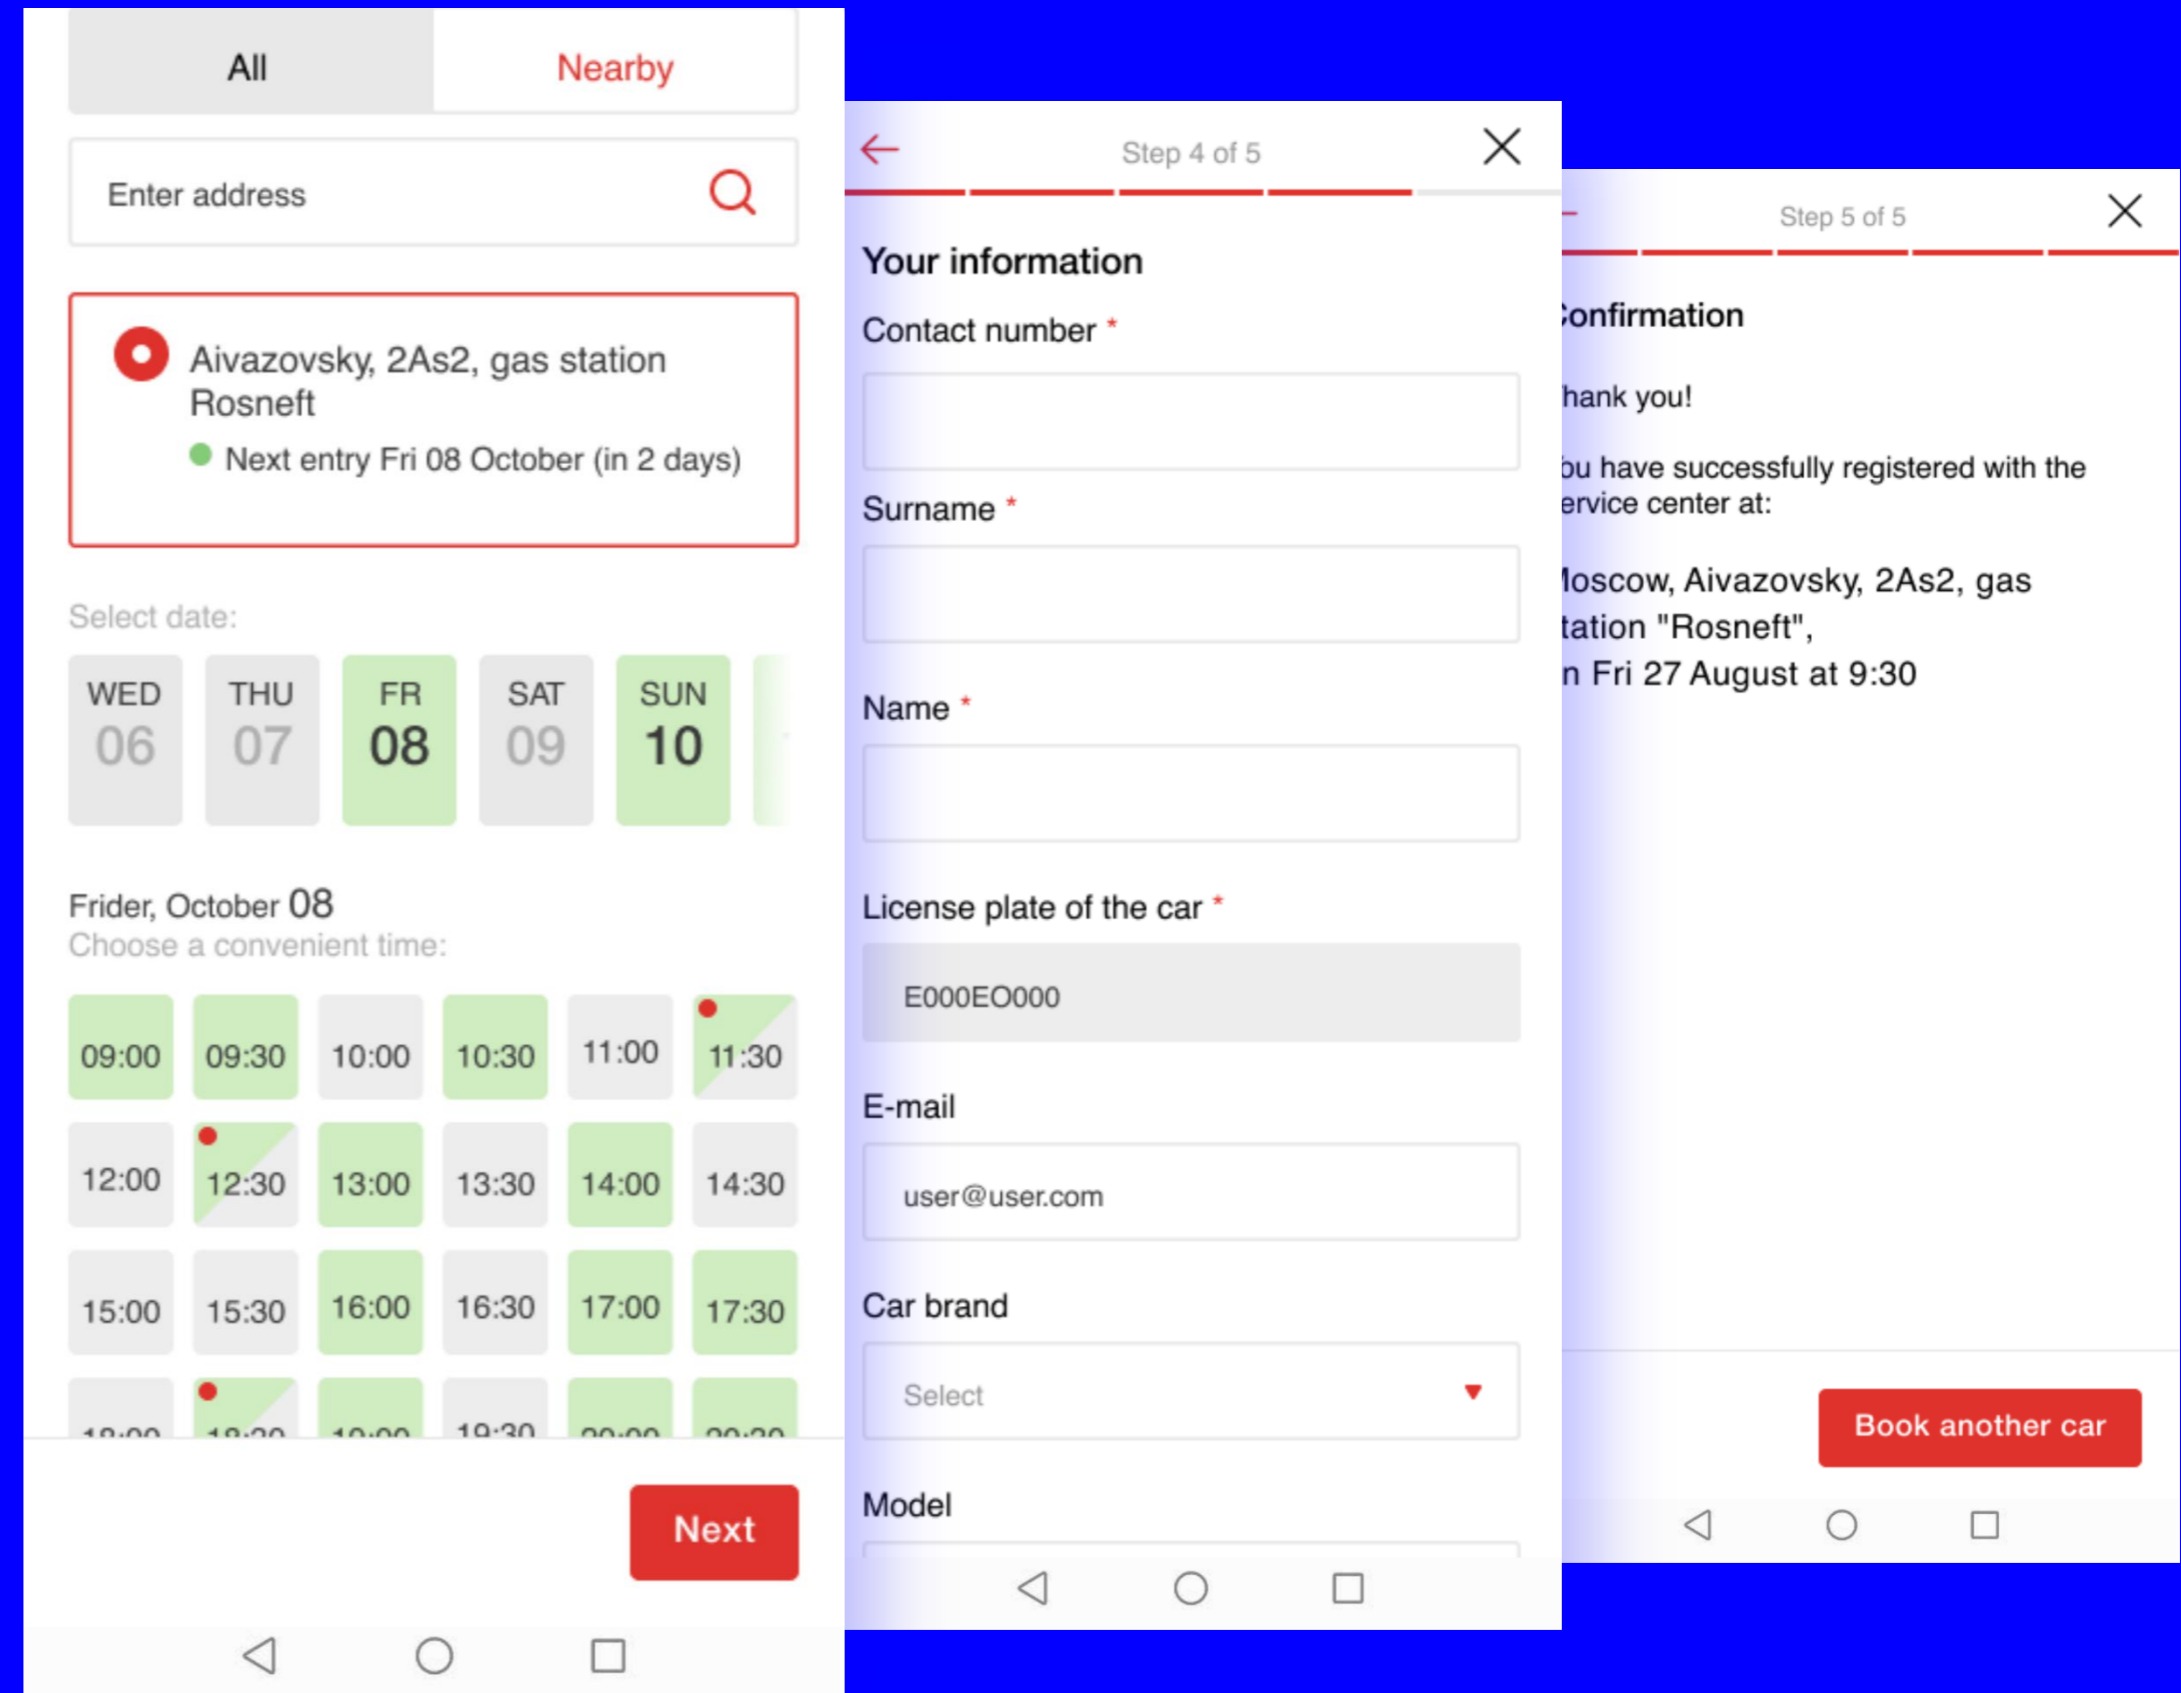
All

Nearby

Enter address

Aivazovsky, 2As2, gas station Rosneft

Next entry Fri 08 October (in 2 days)

Select date:

| WED 06 | THU 07 | FR 08 | SAT 09 | SUN 10 |
|---|---|---|---|---|

Frider, October 08

Choose a convenient time:

| 09:00 | 09:30 | 10:00 | 10:30 | 11:00 | 11:30 |
|---|---|---|---|---|---|
| 12:00 | 12:30 | 13:00 | 13:30 | 14:00 | 14:30 |
| 15:00 | 15:30 | 16:00 | 16:30 | 17:00 | 17:30 |
| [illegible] | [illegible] | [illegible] | 19:30 | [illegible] | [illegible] |

Next

Step 4 of 5

Your information

Contact number *

Surname *

Name *

License plate of the car *

E000EO000

E-mail

user@user.com

Car brand

Select

Model

Step 5 of 5

onfirmation

hank you!

ou have successfully registered with the ervice center at:

loscow, Aivazovsky, 2As2, gas tation "Rosneft", n Fri 27 August at 9:30

Book another car